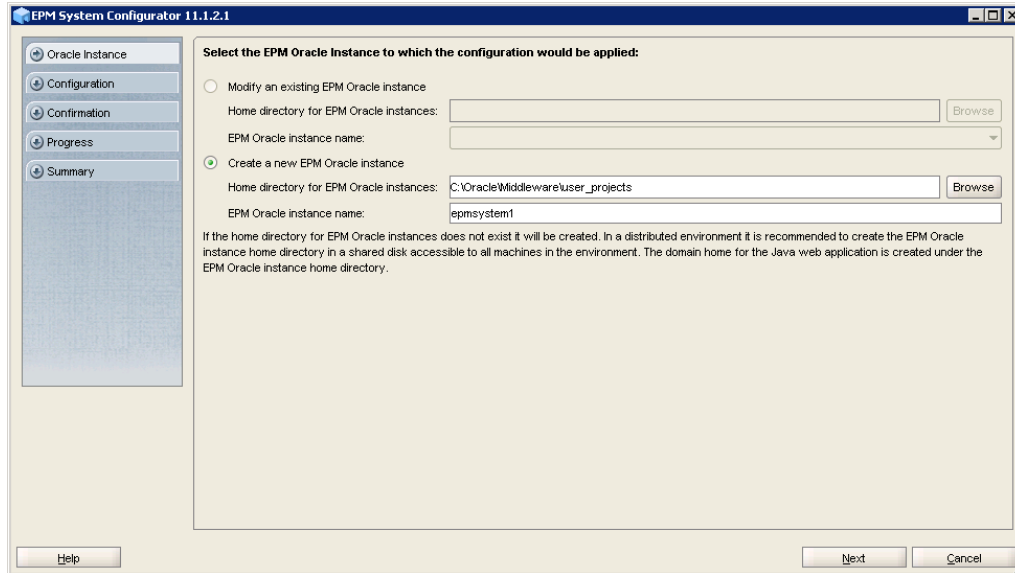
EPM System Configurator 11.1.2.1

Oracle Instance
Configuration
Confirmation
Progress
Summary

Select the EPM Oracle Instance to which the configuration would be applied:

Modify an existing EPM Oracle instance
Home directory for EPM Oracle instances:
Browse
EPM Oracle instance name:

Create a new EPM Oracle instance
Home directory for EPM Oracle instances: C:\Oracle\Middleware\user_projects
Browse
EPM Oracle instance name: epmsystem1

If the home directory for EPM Oracle instances does not exist it will be created. In a distributed environment it is recommended to create the EPM Oracle instance home directory in a shared disk accessible to all machines in the environment. The domain home for the Java web application is created under the EPM Oracle instance home directory.

Help
Next
Cancel